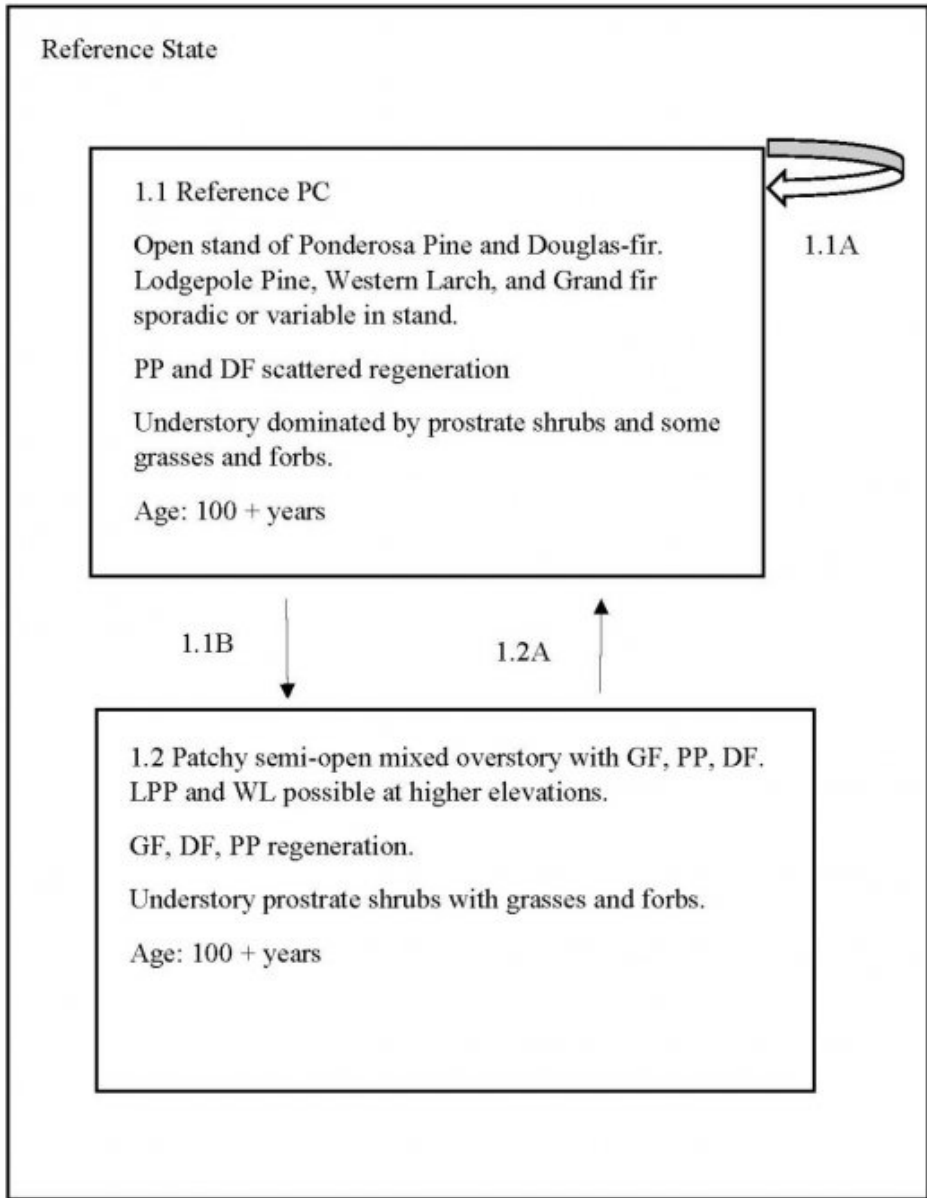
Reference State

1.1 Reference PC

Open stand of Ponderosa Pine and Douglas-fir. Lodgepole Pine, Western Larch, and Grand fir sporadic or variable in stand.

PP and DF scattered regeneration

Understory dominated by prostrate shrubs and some grasses and forbs.

Age: 100 + years

1.1A

1.1B

1.2A

1.2 Patchy semi-open mixed overstory with GF, PP, DF. LPP and WL possible at higher elevations.

GF, DF, PP regeneration.

Understory prostrate shrubs with grasses and forbs.

Age: 100 + years